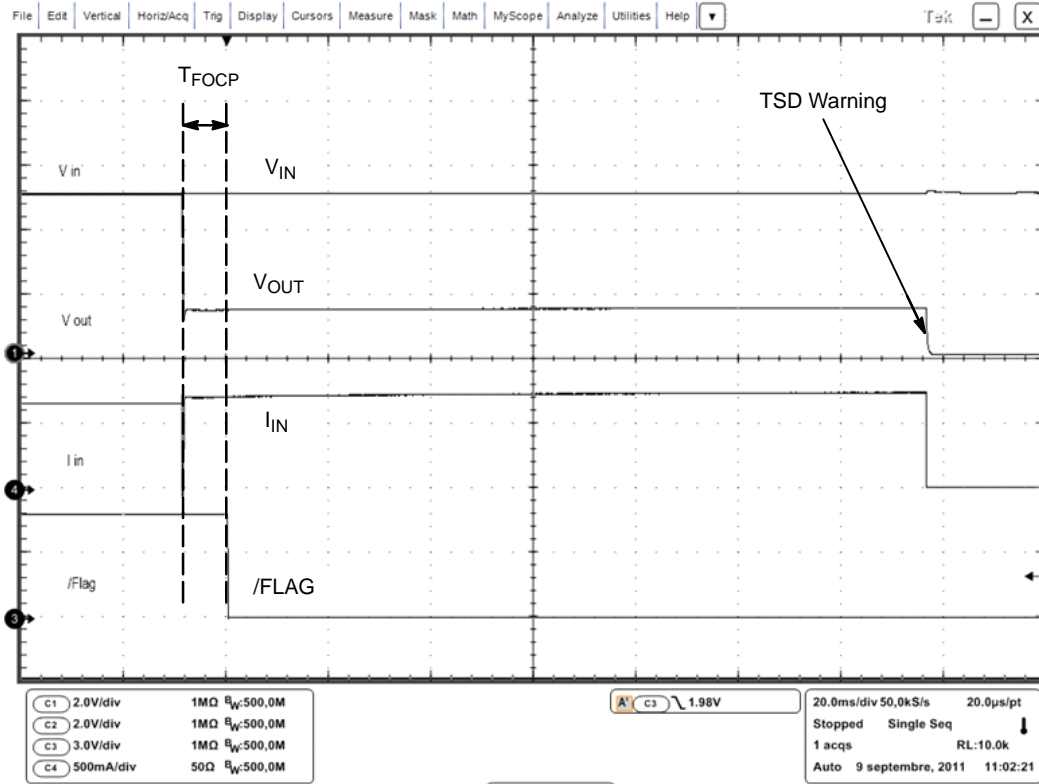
File | Edit | Vertical | Horiz/Acq | Trig | Display | Cursors | Measure | Mask | Math | MyScope | Analyze | Utilities | Help | ▾

Tek

$T_{FOCP}$

TSD Warning

V in

$V_{IN}$

$V_{OUT}$

V out

1

$I_{IN}$

I in

4

/Flag

/FLAG

3

C1 2.0V/div 1MΩ $B_W$:500,0M
C2 2.0V/div 1MΩ $B_W$:500,0M
C3 3.0V/div 1MΩ $B_W$:500,0M
C4 500mA/div 50Ω $B_W$:500,0M

A' C3 ╲ 1.98V

20.0ms/div 50,0kS/s 20.0μs/pt
Stopped Single Seq
1 acqs RL:10.0k
Auto 9 septembre, 2011 11:02:21